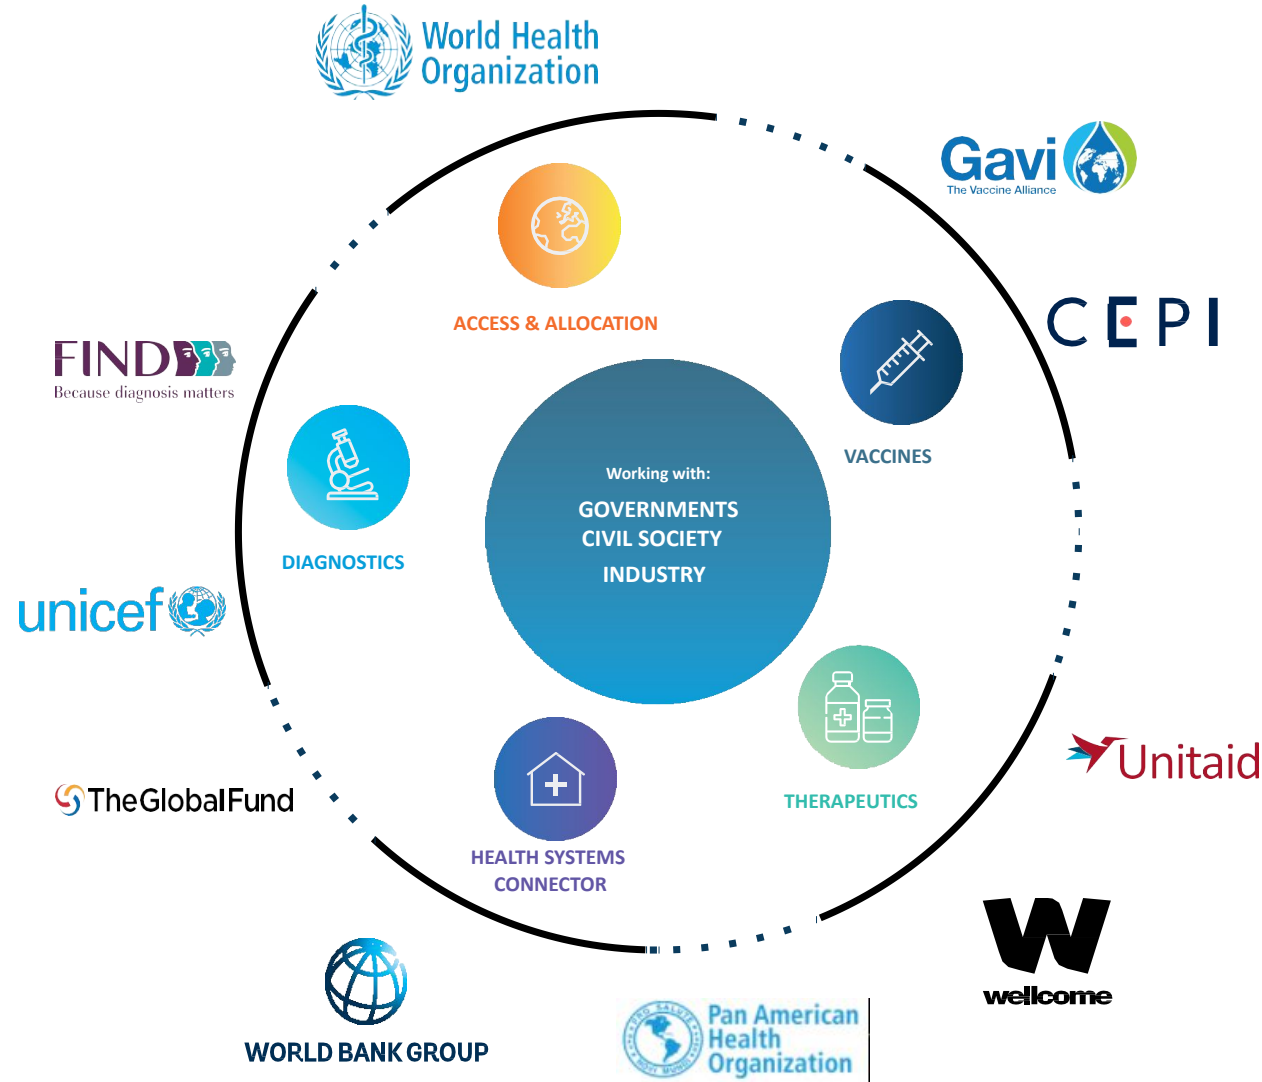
World Health Organization

Gavi
The Vaccine Alliance

CEPI

FIND
Because diagnosis matters

ACCESS & ALLOCATION

VACCINES

DIAGNOSTICS

Working with:
GOVERNMENTS
CIVIL SOCIETY
INDUSTRY

unicef

THERAPEUTICS

Unitaid

TheGlobalFund

HEALTH SYSTEMS CONNECTOR

wellcome

WORLD BANK GROUP

Pan American Health Organization